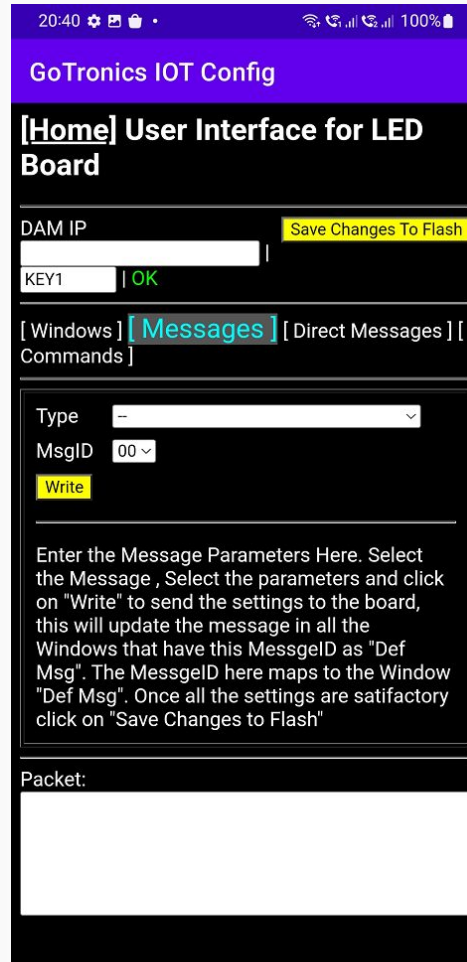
20:40 • 100%

GoTronics IOT Config

[Home] User Interface for LED Board

DAM IP
Save Changes To Flash
|
KEY1 | OK

[ Windows ] [ Messages ] [ Direct Messages ] [ Commands ]

Type --
MsgID 00
Write

Enter the Message Parameters Here. Select the Message , Select the parameters and click on "Write" to send the settings to the board, this will update the message in all the Windows that have this MessgeID as "Def Msg". The MessgeID here maps to the Window "Def Msg". Once all the settings are satifactory click on "Save Changes to Flash"

Packet: